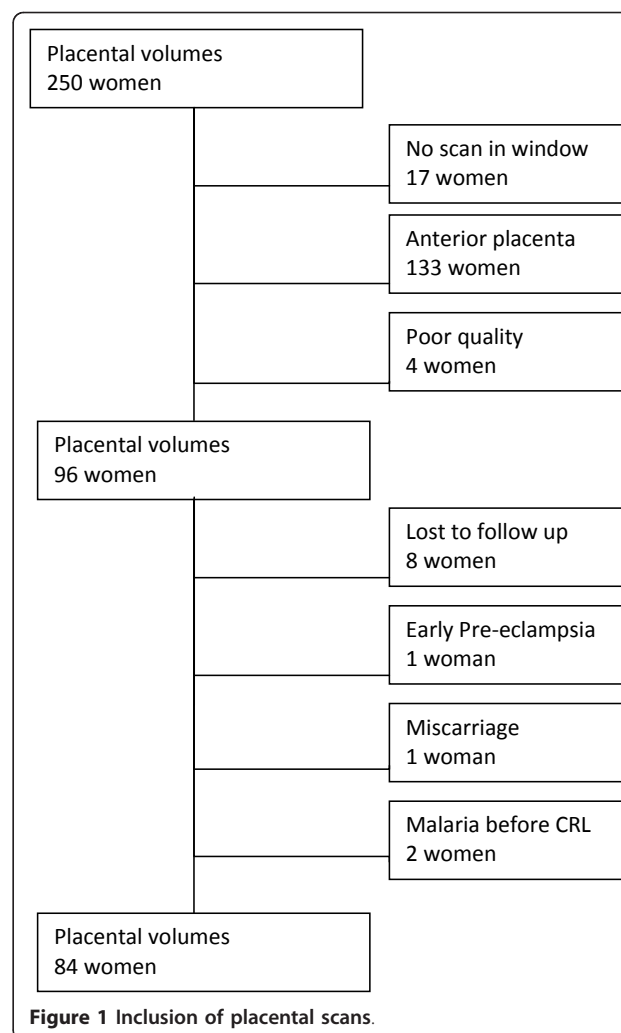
Placental volumes
250 women

No scan in window
17 women

Anterior placenta
133 women

Poor quality
4 women

Placental volumes
96 women

Lost to follow up
8 women

Early Pre-eclampsia
1 woman

Miscarriage
1 woman

Malaria before CRL
2 women

Placental volumes
84 women

**Figure 1 Inclusion of placental scans**.